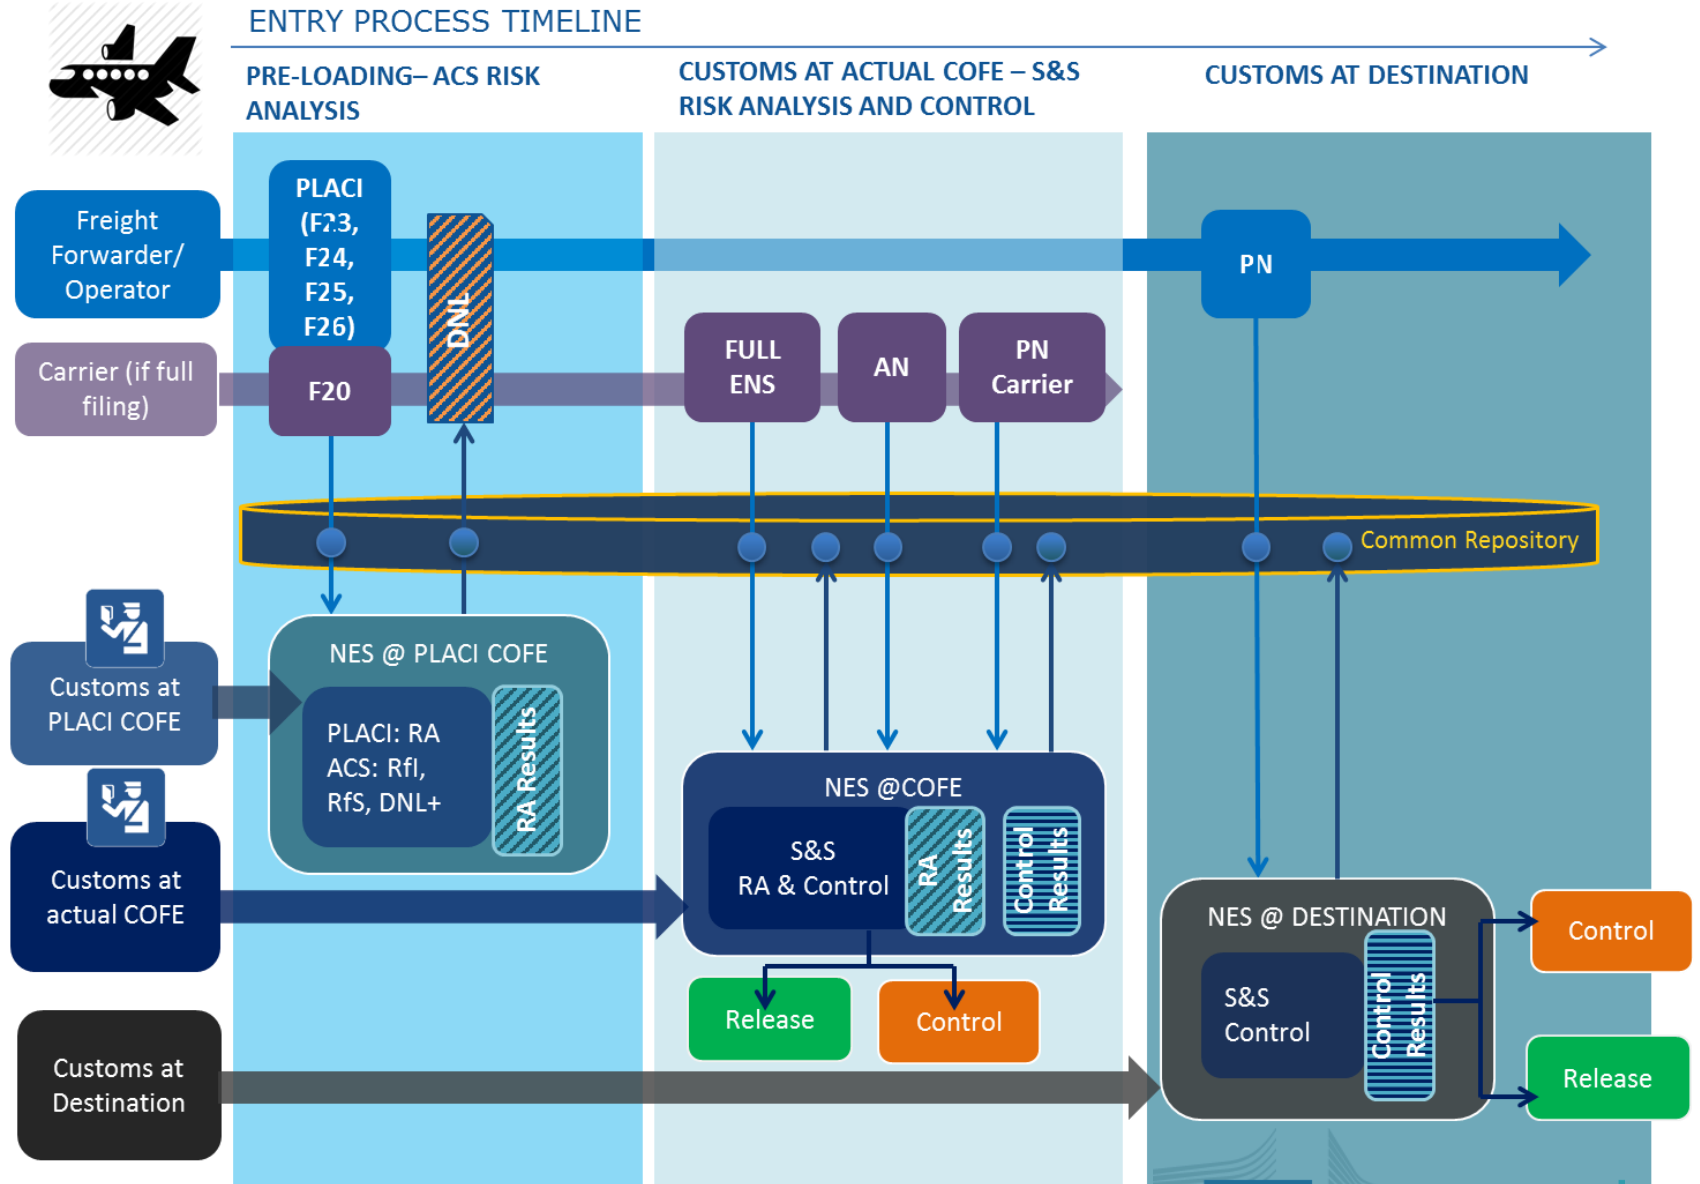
ENTRY PROCESS TIMELINE

PRE-LOADING– ACS RISK ANALYSIS

CUSTOMS AT ACTUAL COFE – S&S RISK ANALYSIS AND CONTROL

CUSTOMS AT DESTINATION

Freight Forwarder/ Operator

PLACI (F23, F24, F25, F26)

DNL

PN

Carrier (if full filing)

F20

FULL ENS

AN

PN Carrier

Common Repository

Customs at PLACI COFE

NES @ PLACI COFE

PLACI: RA ACS: RfI, RfS, DNL+

RA Results

NES @COFE

S&S RA & Control

RA Results

Control Results

Customs at actual COFE

Release

Control

NES @ DESTINATION

S&S Control

Control Results

Control

Release

Customs at Destination